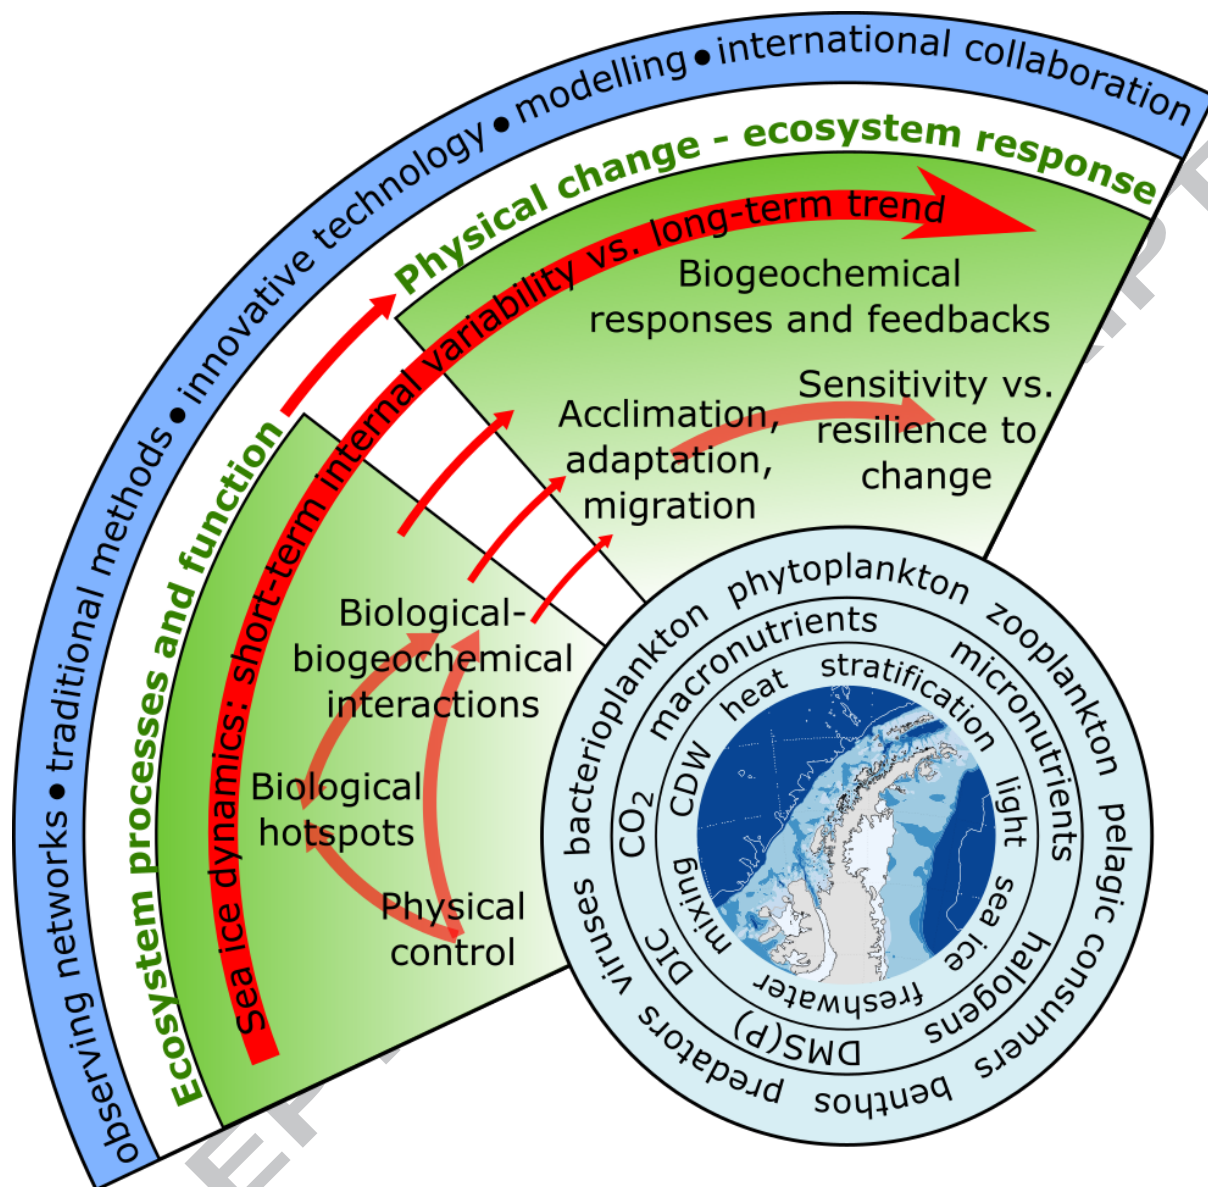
observing networks • traditional methods • innovative technology • modelling • international collaboration

Ecosystem processes and function

Physical change - ecosystem response

Sea ice dynamics: short-term internal variability vs. long-term trend

Biogeochemical responses and feedbacks

Acclimation, adaptation, migration

Sensitivity vs. resilience to change

Biological-biogeochemical interactions

Biological hotspots

Physical control

phytoplankton zooplankton pelagic consumers benthos predators viruses bacterioplankton

macronutrients micronutrients halogens DMS(P) DIC $CO_2$

heat stratification light sea ice freshwater mixing CDW